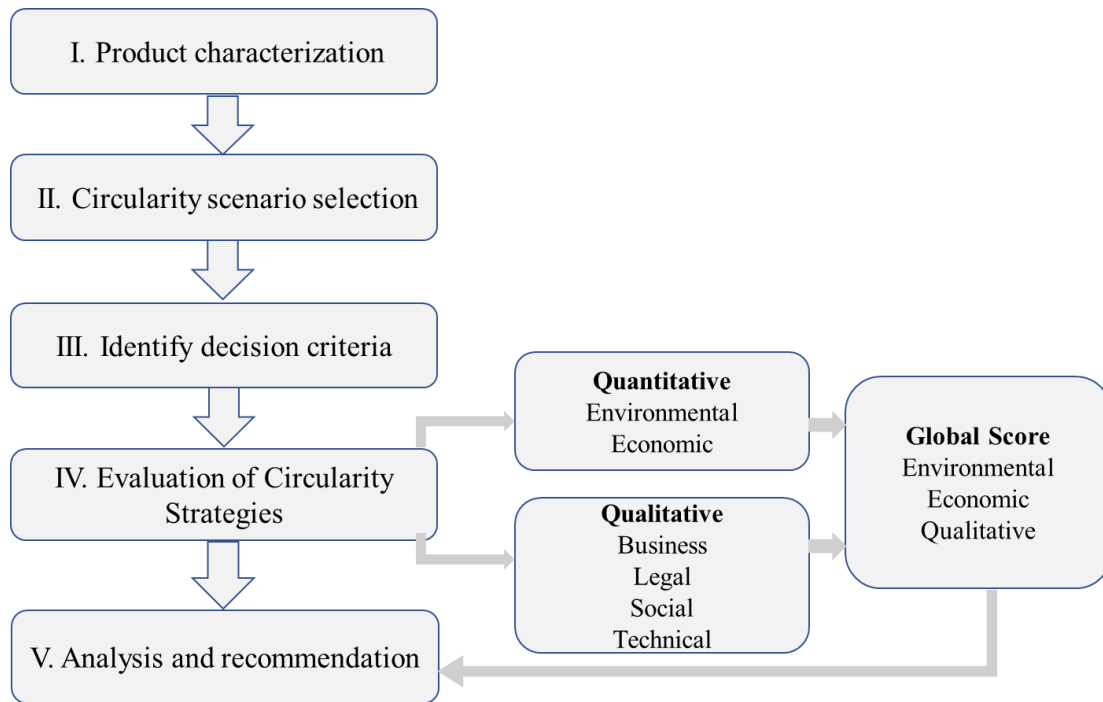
I. Product characterization

II. Circularity scenario selection

III. Identify decision criteria

IV. Evaluation of Circularity Strategies

V. Analysis and recommendation

**Quantitative**
Environmental
Economic

**Qualitative**
Business
Legal
Social
Technical

**Global Score**
Environmental
Economic
Qualitative